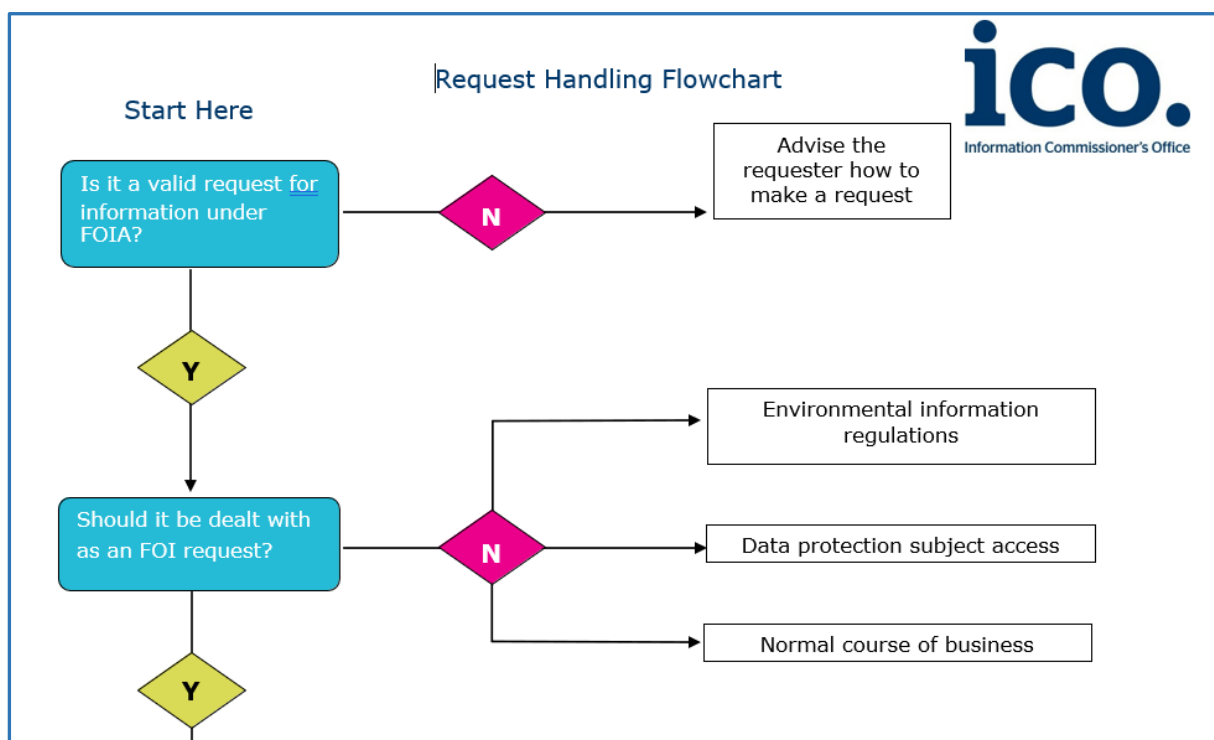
Request Handling Flowchart

ico.
Information Commissioner's Office

Start Here

Is it a valid request for information under FOIA?

N

Advise the requester how to make a request

Y

Environmental information regulations

Should it be dealt with as an FOI request?

N

Data protection subject access

Normal course of business

Y